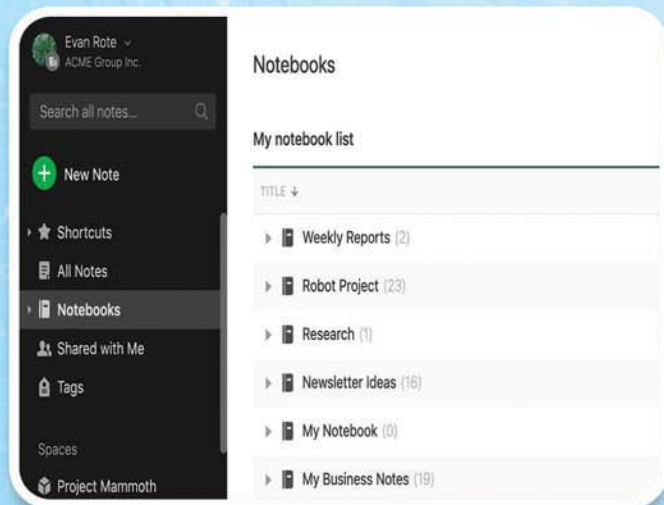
Evan Rote
ACME Group Inc.

Search all notes...

New Note

Shortcuts

All Notes

Notebooks

Shared with Me

Tags

Spaces

Project Mammoth

Notebooks

My notebook list

TITLE ↓

Weekly Reports (2)

Robot Project (23)

Research (1)

Newsletter Ideas (16)

My Notebook (0)

My Business Notes (19)